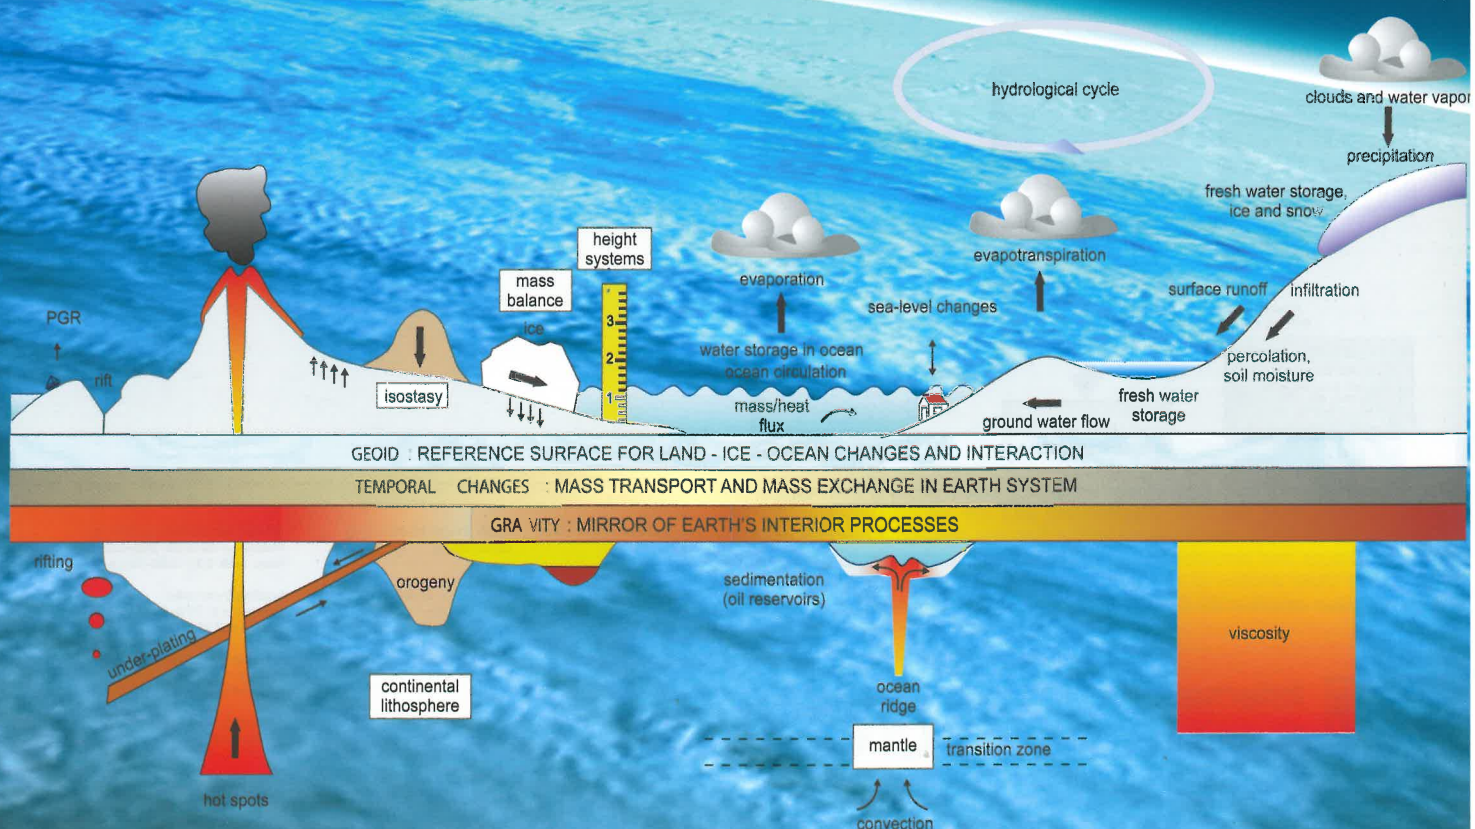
hydrological cycle

clouds and water vapor

precipitation

fresh water storage, ice and snow

evapotranspiration

evaporation

height systems

mass balance

ice

3
2
1

PGR

rift

isostasy

water storage in ocean
ocean circulation

sea-level changes

surface runoff

infiltration

percolation, soil moisture

mass/heat flux

ground water flow

fresh water storage

GEOID : REFERENCE SURFACE FOR LAND - ICE - OCEAN CHANGES AND INTERACTION

TEMPORAL CHANGES : MASS TRANSPORT AND MASS EXCHANGE IN EARTH SYSTEM

GRA VITY : MIRROR OF EARTH'S INTERIOR PROCESSES

rifting

orogeny

under-plating

sedimentation (oil reservoirs)

viscosity

continental lithosphere

ocean ridge

mantle

transition zone

hot spots

convection